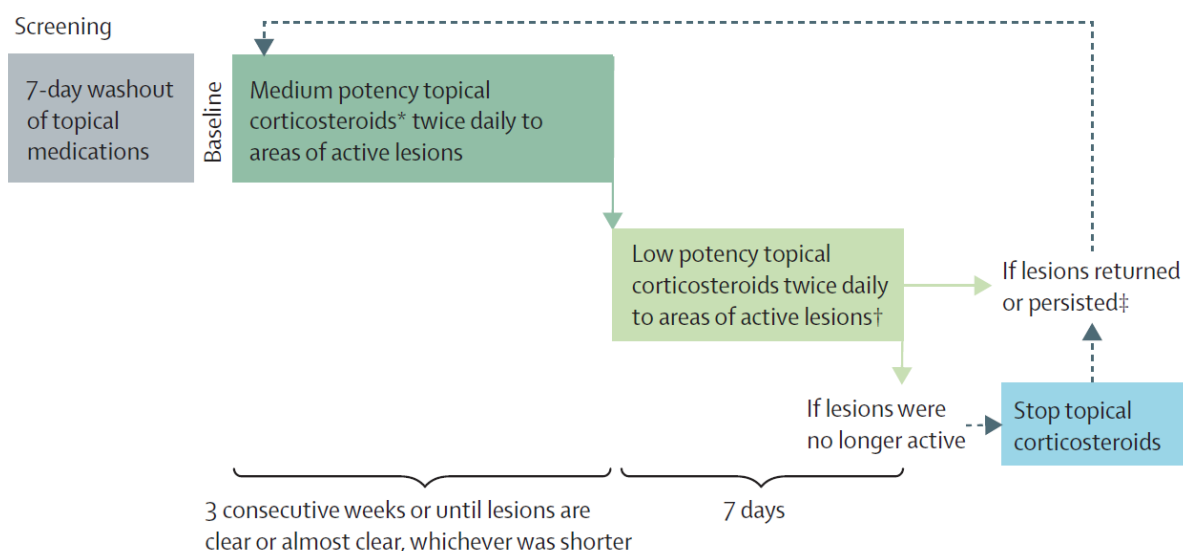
Screening

7-day washout of topical medications

Baseline

Medium potency topical corticosteroids* twice daily to areas of active lesions

Low potency topical corticosteroids twice daily to areas of active lesions†

If lesions returned or persisted‡

If lesions were no longer active

Stop topical corticosteroids

3 consecutive weeks or until lesions are clear or almost clear, whichever was shorter

7 days